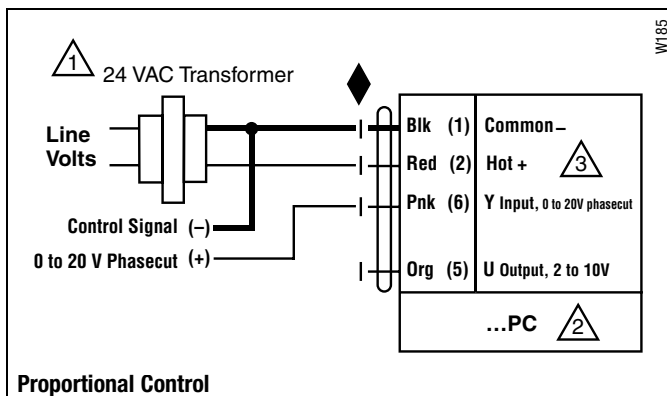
W185

1 24 VAC Transformer

Line Volts

Control Signal (–)

0 to 20 V Phasecut (+)

Blk (1) Common –

Red (2) Hot + 3

Pnk (6) Y Input, 0 to 20V phasecut

Org (5) U Output, 2 to 10V

...PC 2

Proportional Control